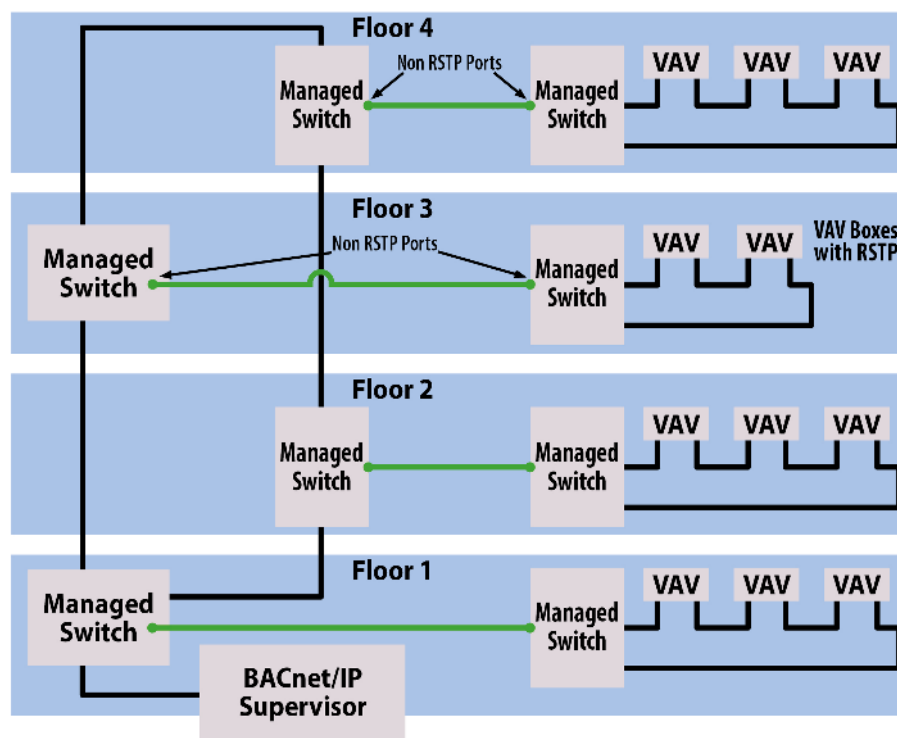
Floor 4

Managed Switch

Non RSTP Ports

Managed Switch

VAV

VAV

VAV

Floor 3

Managed Switch

Non RSTP Ports

Managed Switch

VAV

VAV

VAV Boxes with RSTP

Floor 2

Managed Switch

Managed Switch

VAV

VAV

VAV

Floor 1

Managed Switch

Managed Switch

VAV

VAV

VAV

BACnet/IP Supervisor